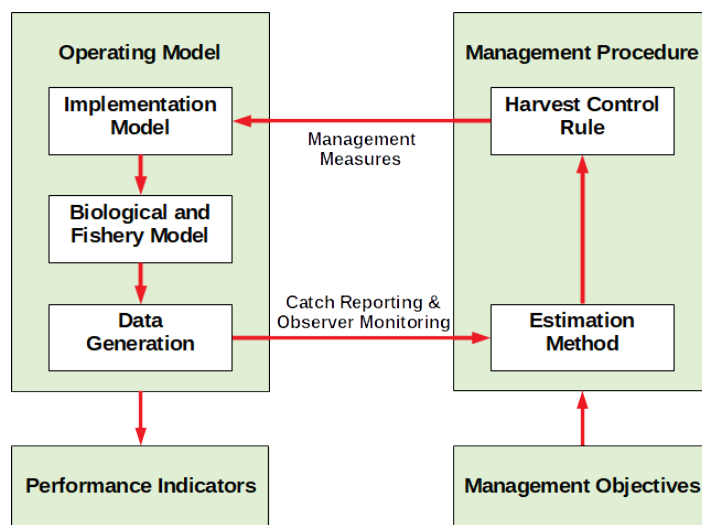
Operating Model

Implementation Model

Biological and Fishery Model

Data Generation

Management Procedure

Harvest Control Rule

Estimation Method

Management Measures

Catch Reporting & Observer Monitoring

Performance Indicators

Management Objectives